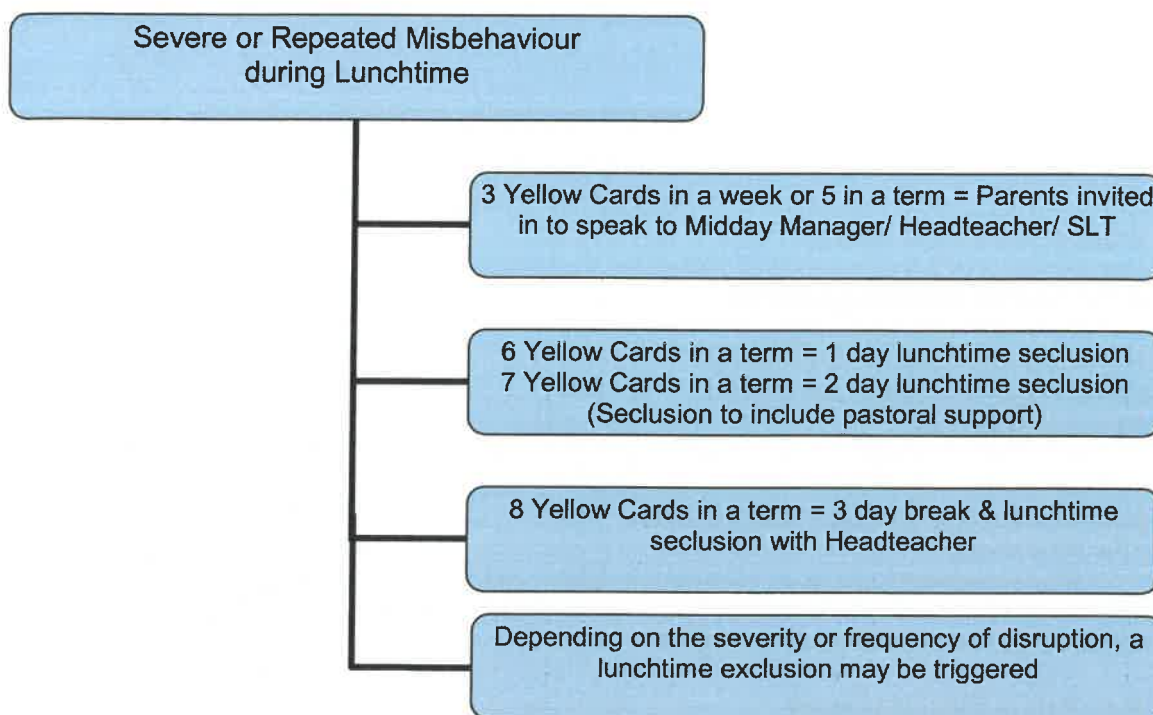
Severe or Repeated Misbehaviour during Lunchtime

3 Yellow Cards in a week or 5 in a term = Parents invited in to speak to Midday Manager/ Headteacher/ SLT

6 Yellow Cards in a term = 1 day lunchtime seclusion
7 Yellow Cards in a term = 2 day lunchtime seclusion
(Seclusion to include pastoral support)

8 Yellow Cards in a term = 3 day break & lunchtime seclusion with Headteacher

Depending on the severity or frequency of disruption, a lunchtime exclusion may be triggered